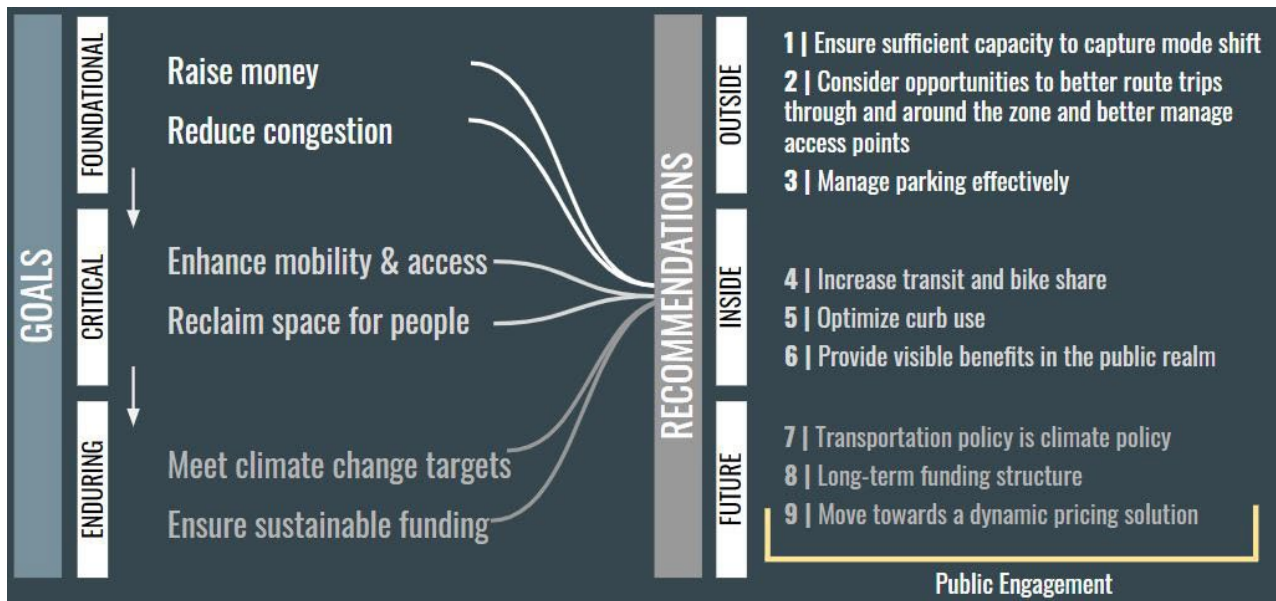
GOALS

FOUNDATIONAL

Raise money

Reduce congestion

CRITICAL

Enhance mobility & access

Reclaim space for people

ENDURING

Meet climate change targets

Ensure sustainable funding

RECOMMENDATIONS

OUTSIDE

1 | Ensure sufficient capacity to capture mode shift

2 | Consider opportunities to better route trips through and around the zone and better manage access points

3 | Manage parking effectively

INSIDE

4 | Increase transit and bike share

5 | Optimize curb use

6 | Provide visible benefits in the public realm

FUTURE

7 | Transportation policy is climate policy

8 | Long-term funding structure

9 | Move towards a dynamic pricing solution

Public Engagement